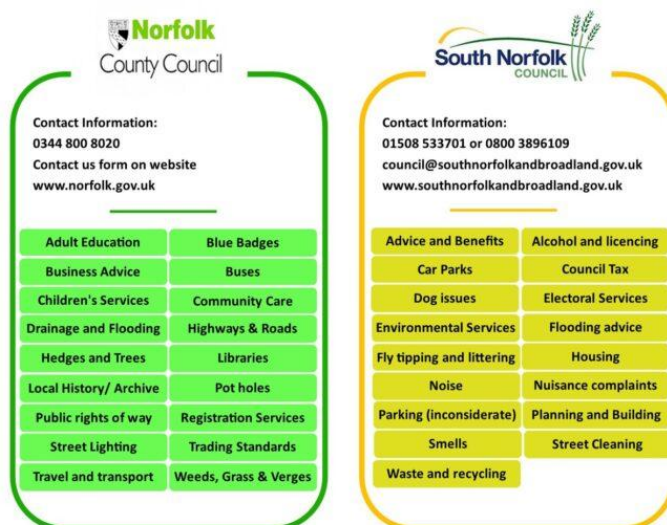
Norfolk County Council

Contact Information:
0344 800 8020
Contact us form on website
www.norfolk.gov.uk

| | |
|---|---|
| Adult Education | Blue Badges |
| Business Advice | Buses |
| Children's Services | Community Care |
| Drainage and Flooding | Highways & Roads |
| Hedges and Trees | Libraries |
| Local History/ Archive | Pot holes |
| Public rights of way | Registration Services |
| Street Lighting | Trading Standards |
| Travel and transport | Weeds, Grass & Verges |

South Norfolk COUNCIL

Contact Information:
01508 533701 or 0800 3896109
council@southnorfolkandbroadland.gov.uk
www.southnorfolkandbroadland.gov.uk

| | |
|---|---|
| Advice and Benefits | Alcohol and licencing |
| Car Parks | Council Tax |
| Dog issues | Electoral Services |
| Environmental Services | Flooding advice |
| Fly tipping and littering | Housing |
| Noise | Nuisance complaints |
| Parking (inconsiderate) | Planning and Building |
| Smells | Street Cleaning |
| Waste and recycling | |